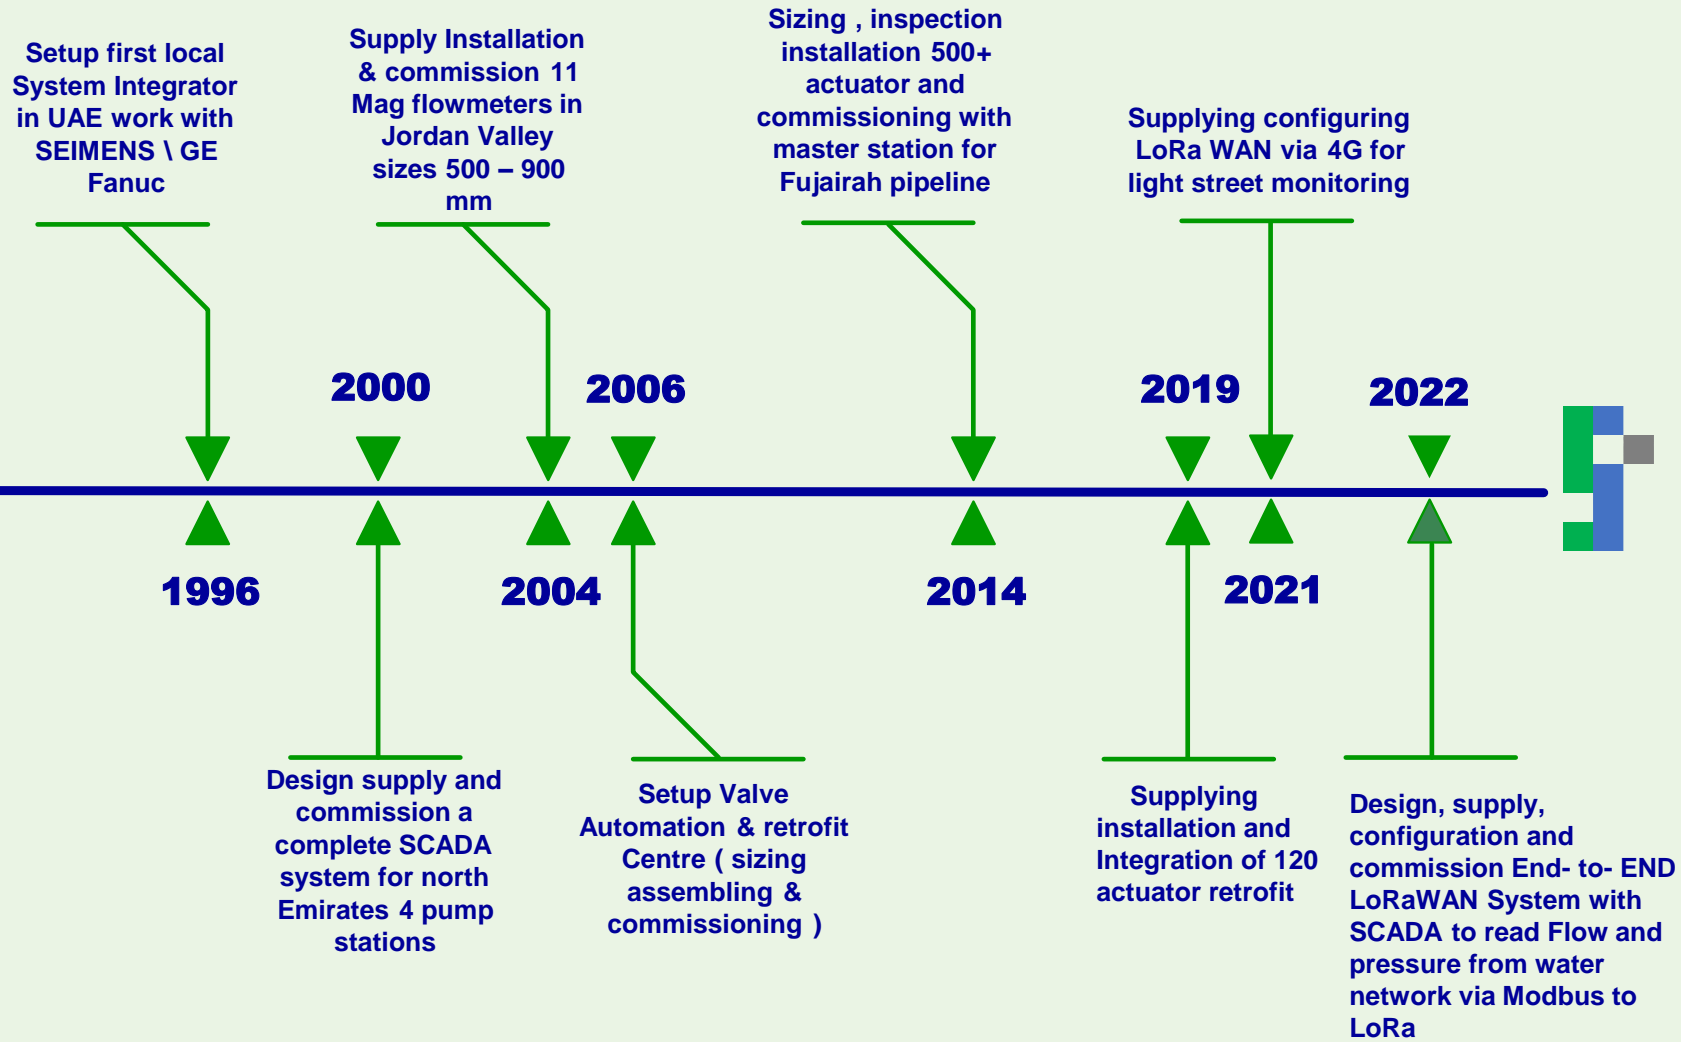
Setup first local System Integrator in UAE work with SEIMENS \ GE Fanuc

Supply Installation & commission 11 Mag flowmeters in Jordan Valley sizes 500 – 900 mm

Sizing , inspection installation 500+ actuator and commissioning with master station for Fujairah pipeline

Supplying configuring LoRa WAN via 4G for light street monitoring

2000

2006

2019

2022

1996

2004

2014

2021

Design supply and commission a complete SCADA system for north Emirates 4 pump stations

Setup Valve Automation & retrofit Centre ( sizing assembling & commissioning )

Supplying installation and Integration of 120 actuator retrofit

Design, supply, configuration and commission End- to- END LoRaWAN System with SCADA to read Flow and pressure from water network via Modbus to LoRa